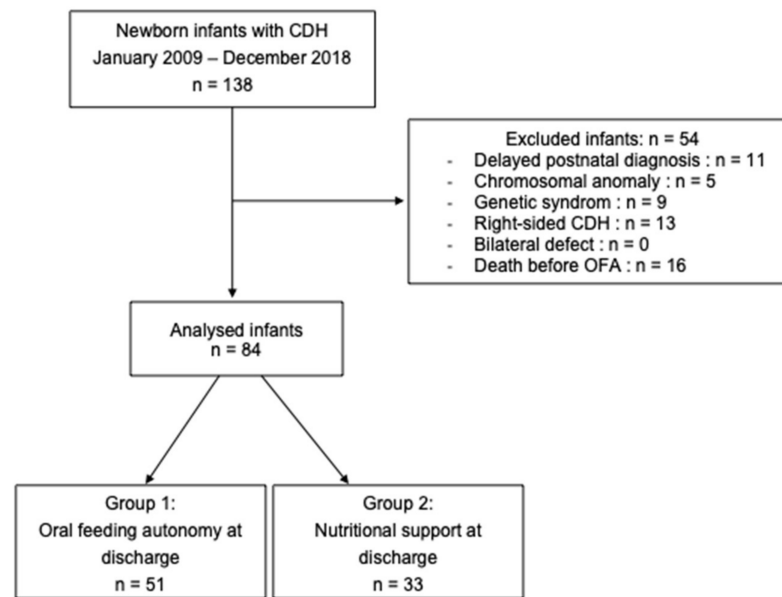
Newborn infants with CDH
January 2009 – December 2018
n = 138

Excluded infants: n = 54
- Delayed postnatal diagnosis : n = 11
- Chromosomal anomaly : n = 5
- Genetic syndrom : n = 9
- Right-sided CDH : n = 13
- Bilateral defect : n = 0
- Death before OFA : n = 16

Analysed infants
n = 84

Group 1:
Oral feeding autonomy at discharge
n = 51

Group 2:
Nutritional support at discharge
n = 33